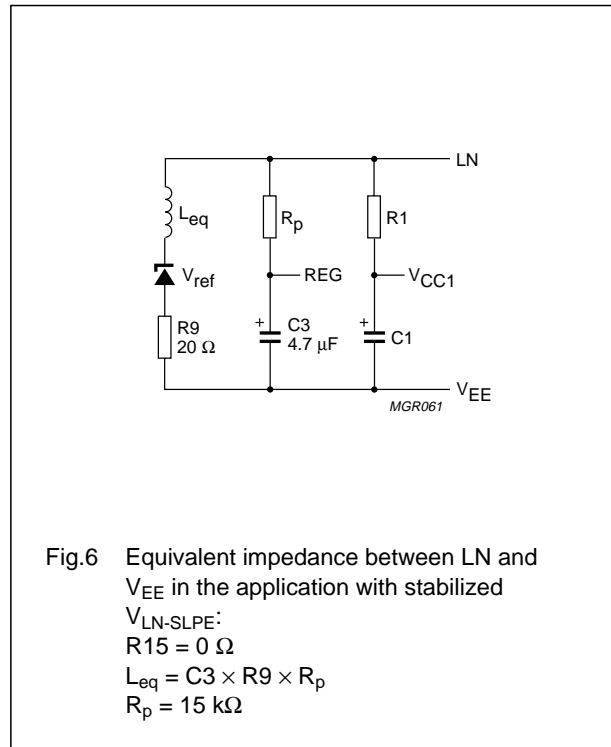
LN

$L_{eq}$

$R_p$

R1

$V_{ref}$

REG

$V_{CC1}$

R9
20 Ω

+ C3
4.7 μF

+ C1

$V_{EE}$

MGR061

Fig.6 Equivalent impedance between LN and $V_{EE}$ in the application with stabilized $V_{LN\text{-}SLPE}$:
R15 = 0 Ω
$L_{eq} = C3 \times R9 \times R_p$
$R_p$ = 15 kΩ